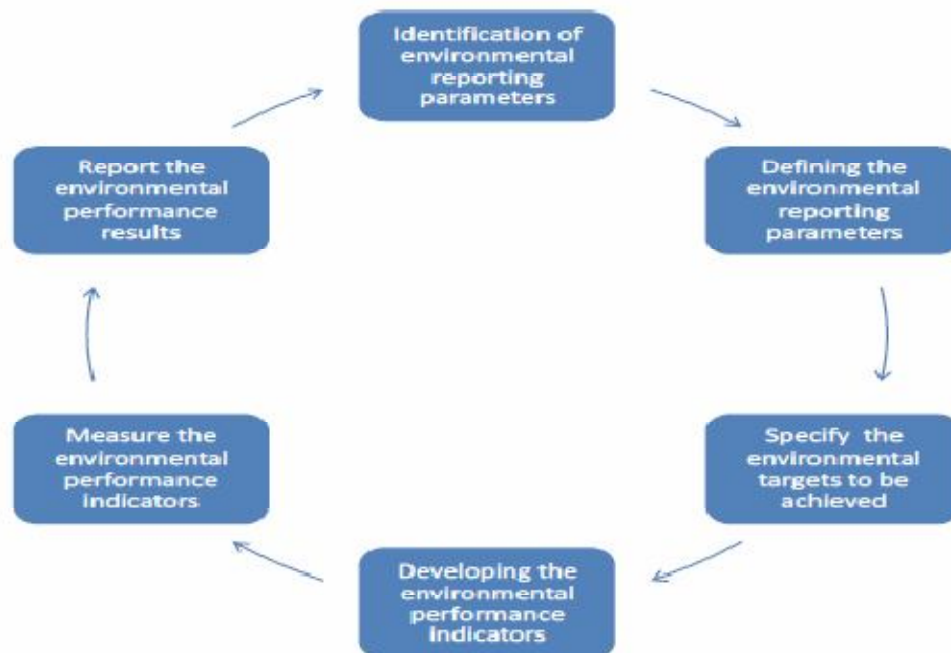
Identification of environmental reporting parameters

Defining the environmental reporting parameters

Specify the environmental targets to be achieved

Developing the environmental performance indicators

Measure the environmental performance indicators

Report the environmental performance results